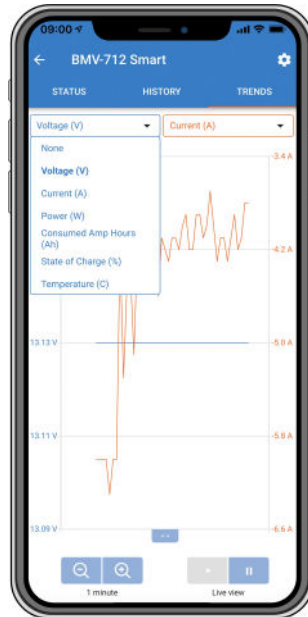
09:00

BMV-712 Smart

STATUS

HISTORY

TRENDS

Voltage (V)

Current (A)

None

Voltage (V)

Current (A)

Power (W)

Consumed Amp Hours (Ah)

State of Charge (%)

Temperature (C)

-3.4 A

-4.2 A

13.13 V

-5.0 A

13.11 V

-5.8 A

13.09 V

-6.6 A

1 minute

Live view